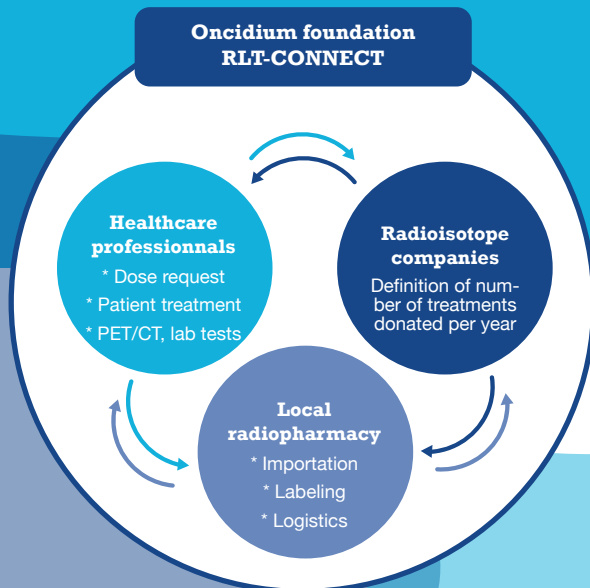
Oncidium foundation
RLT-CONNECT

Healthcare professionnals
* Dose request
* Patient treatment
* PET/CT, lab tests

Radioisotope companies
Definition of number of treatments donated per year

Local radiopharmacy
* Importation
* Labeling
* Logistics